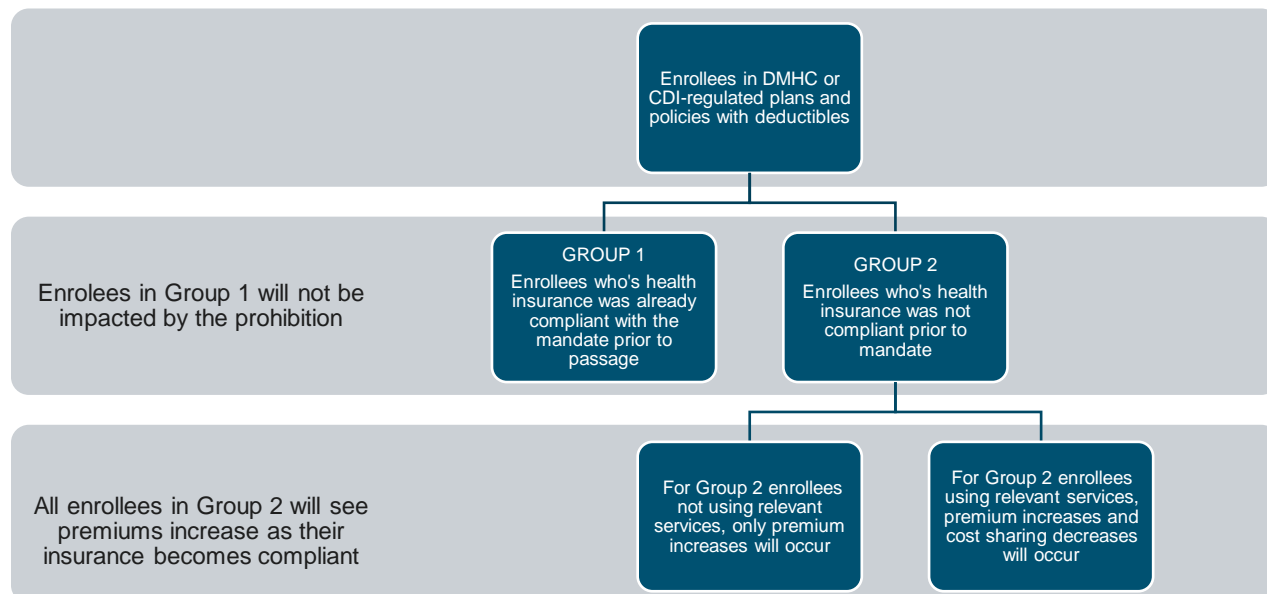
Enrollees in DMHC or CDI-regulated plans and policies with deductibles

Enrolees in Group 1 will not be impacted by the prohibition

GROUP 1
Enrollees who's health insurance was already compliant with the mandate prior to passage

GROUP 2
Enrollees who's health insurance was not compliant prior to mandate

All enrollees in Group 2 will see premiums increase as their insurance becomes compliant

For Group 2 enrollees not using relevant services, only premium increases will occur

For Group 2 enrollees using relevant services, premium increases and cost sharing decreases will occur